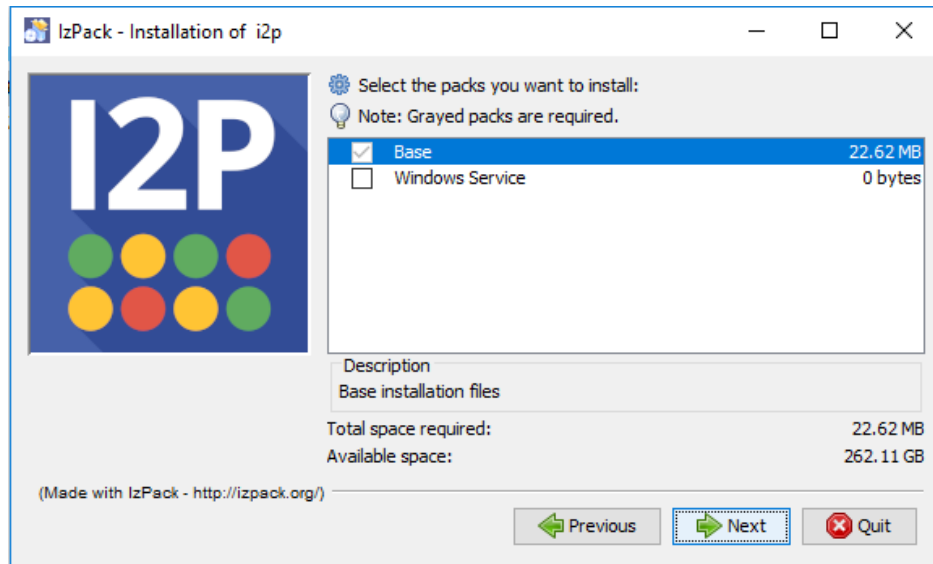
IzPack - Installation of i2p

I2P

Select the packs you want to install:

Note: Grayed packs are required.

| | | |
|---|---|---|
| ✓ | Base | 22.62 MB |
| ☐ | Windows Service | 0 bytes |

Description

Base installation files

Total space required: 22.62 MB

Available space: 262.11 GB

(Made with IzPack - http://izpack.org/)

Previous

Next

Quit